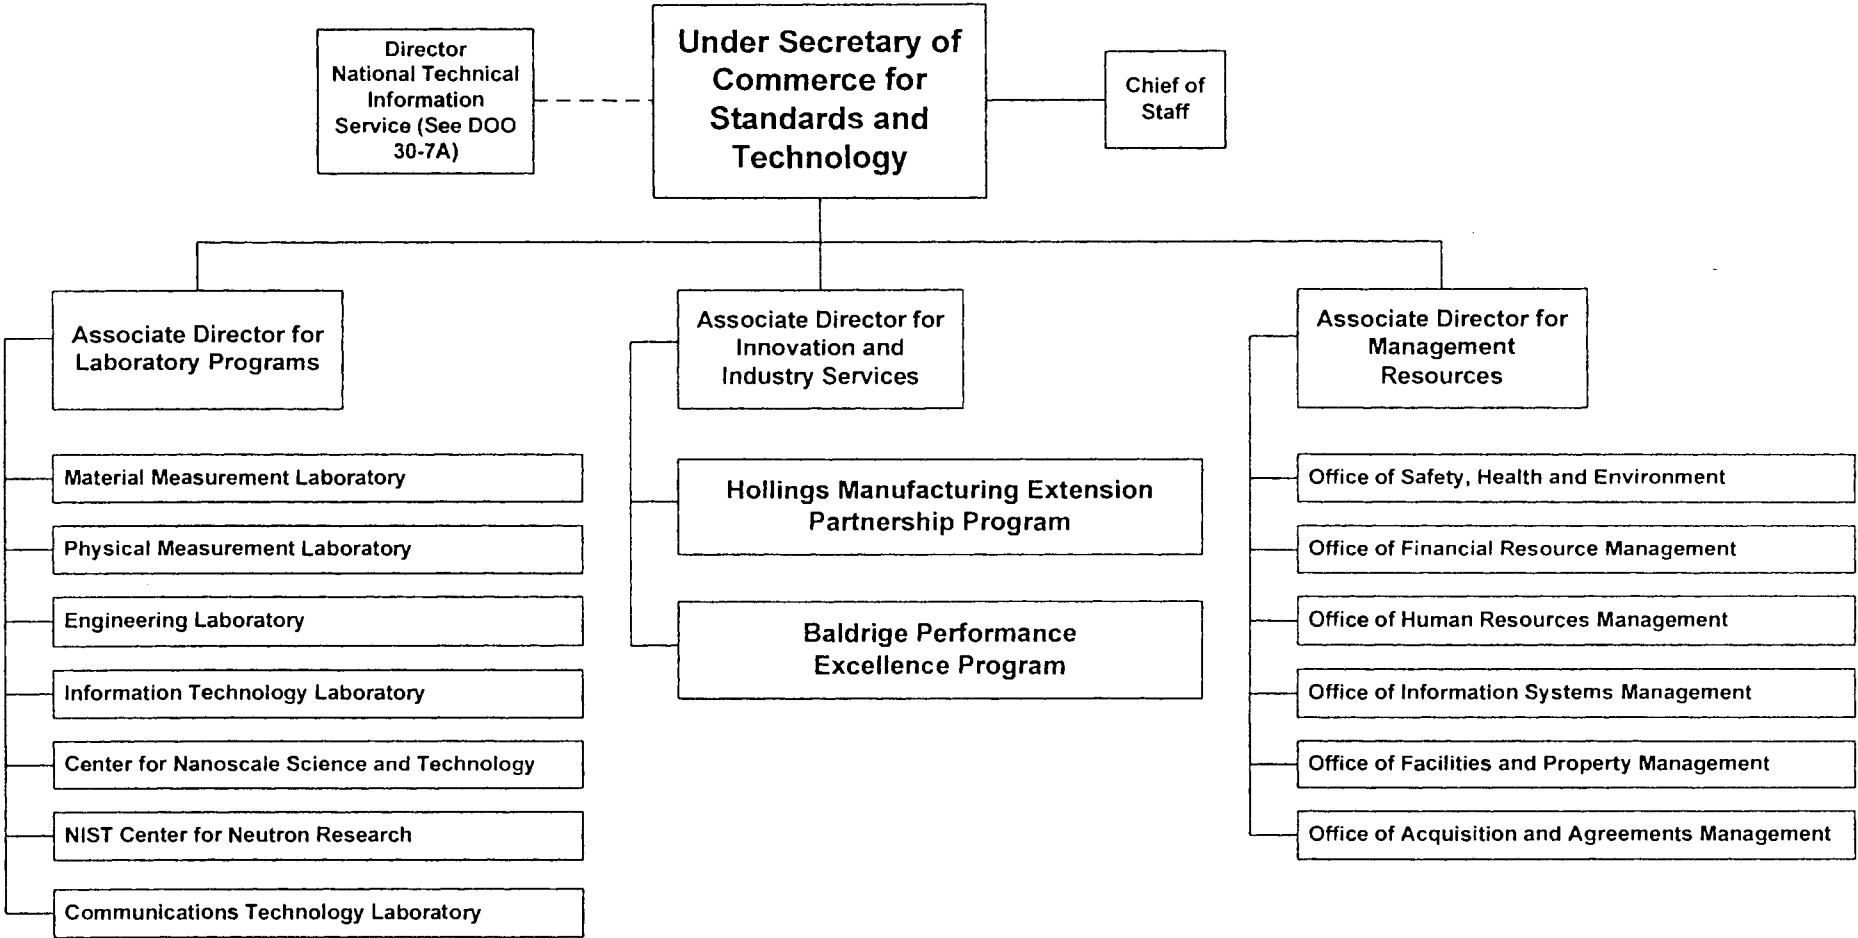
Director National Technical Information Service (See DOO 30-7A)

Under Secretary of Commerce for Standards and Technology

Chief of Staff

Associate Director for Laboratory Programs

Material Measurement Laboratory

Physical Measurement Laboratory

Engineering Laboratory

Information Technology Laboratory

Center for Nanoscale Science and Technology

NIST Center for Neutron Research

Communications Technology Laboratory

Associate Director for Innovation and Industry Services

Hollings Manufacturing Extension Partnership Program

Baldrige Performance Excellence Program

Associate Director for Management Resources

Office of Safety, Health and Environment

Office of Financial Resource Management

Office of Human Resources Management

Office of Information Systems Management

Office of Facilities and Property Management

Office of Acquisition and Agreements Management